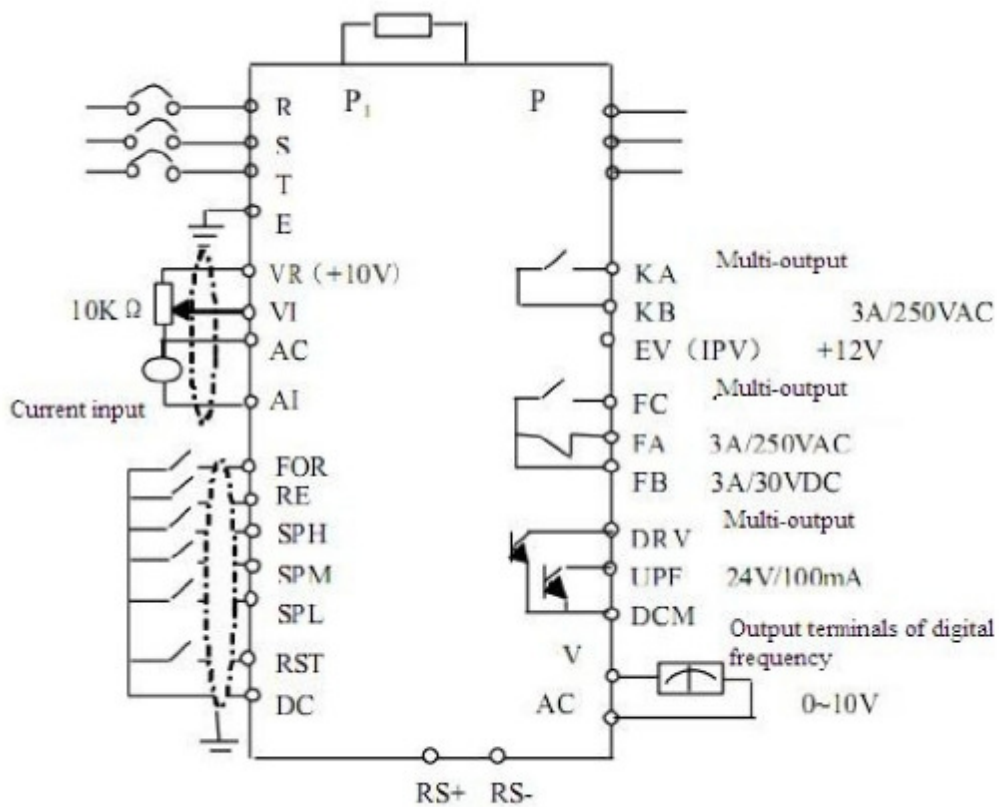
$P_1$

P

R

S

T

E

VR（+10V）

10K Ω

VI

AC

AI

Current input

FOR

RE

SPH

SPM

SPL

RST

DC

Multi-output

KA

KB

3A/250VAC

EV（IPV） +12V

Multi-output

FC

FA 3A/250VAC

FB 3A/30VDC

Multi-output

DRV

UPF 24V/100mA

DCM

Output terminals of digital frequency

V

AC

0~10V

RS+ RS-